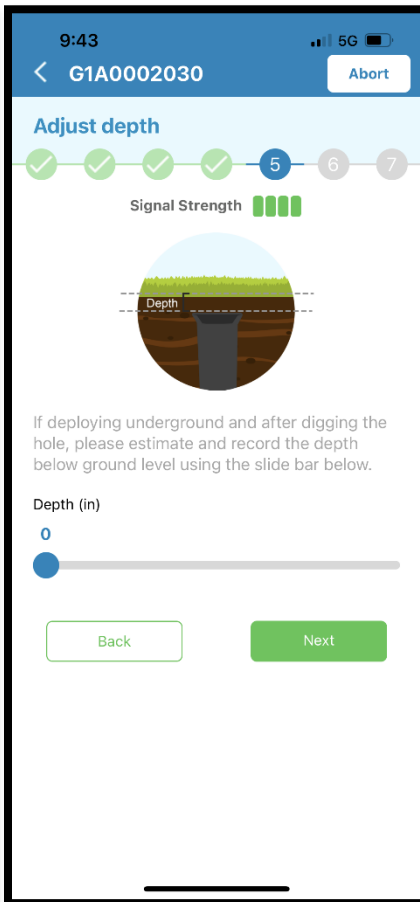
9:43
5G
G1A0002030
Abort
Adjust depth
5
6
7
Signal Strength
Depth
If deploying underground and after digging the hole, please estimate and record the depth below ground level using the slide bar below.
Depth (in)
0
Back
Next